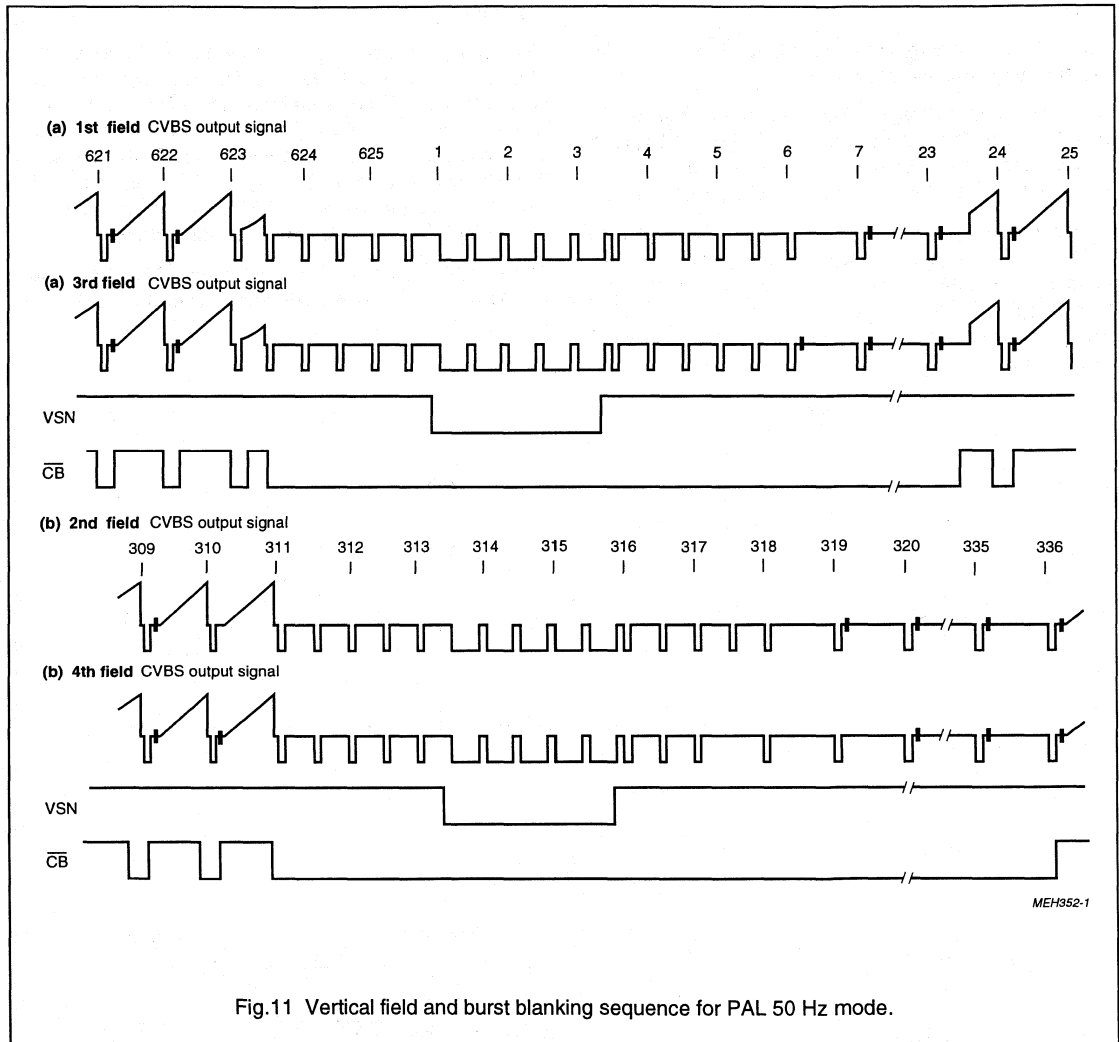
(a) 1st field CVBS output signal

621 622 623 624 625 1 2 3 4 5 6 7 23 24 25

(a) 3rd field CVBS output signal

VSN

$\overline{CB}$

(b) 2nd field CVBS output signal

309 310 311 312 313 314 315 316 317 318 319 320 335 336

(b) 4th field CVBS output signal

VSN

$\overline{CB}$

MEH352-1

Fig.11 Vertical field and burst blanking sequence for PAL 50 Hz mode.